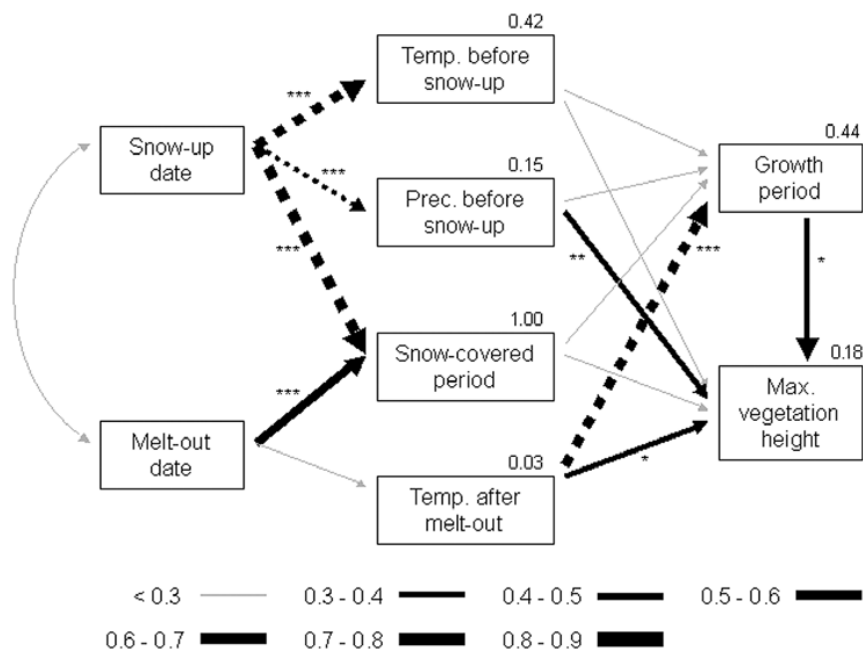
Snow-up date

Melt-out date

0.42
Temp. before snow-up

0.15
Prec. before snow-up

1.00
Snow-covered period

0.03
Temp. after melt-out

0.44
Growth period

0.18
Max. vegetation height

***
***
***
***
**
***
*
*

< 0.3
0.3 - 0.4
0.4 - 0.5
0.5 - 0.6
0.6 - 0.7
0.7 - 0.8
0.8 - 0.9